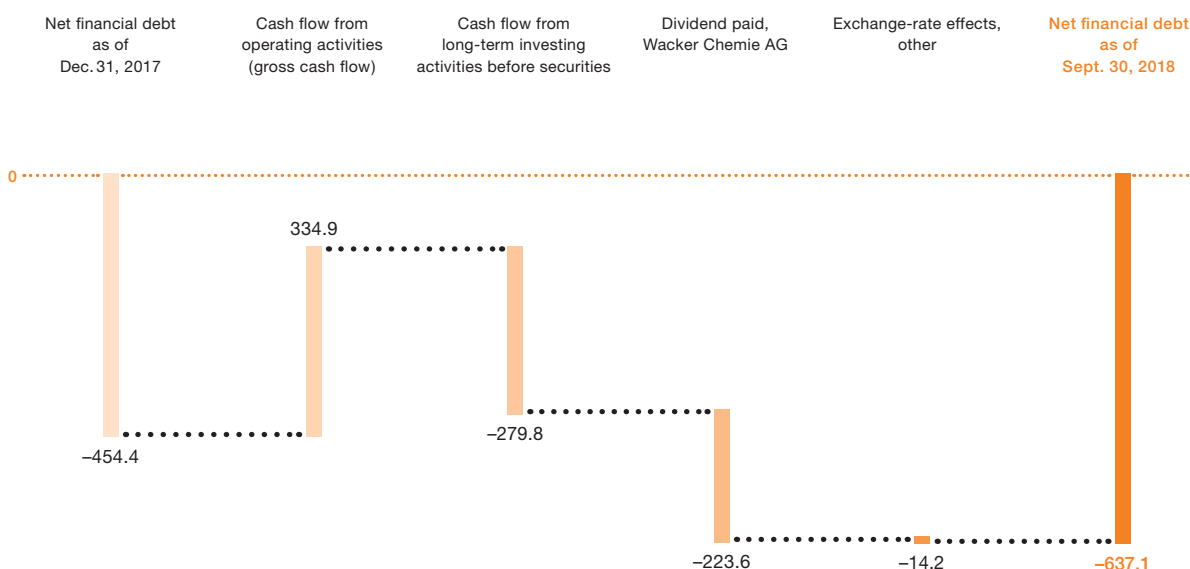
Net financial debt as of Dec. 31, 2017

Cash flow from operating activities (gross cash flow)

Cash flow from long-term investing activities before securities

Dividend paid, Wacker Chemie AG

Exchange-rate effects, other

Net financial debt as of Sept. 30, 2018

0

334.9

–454.4

–279.8

–223.6

–14.2

–637.1